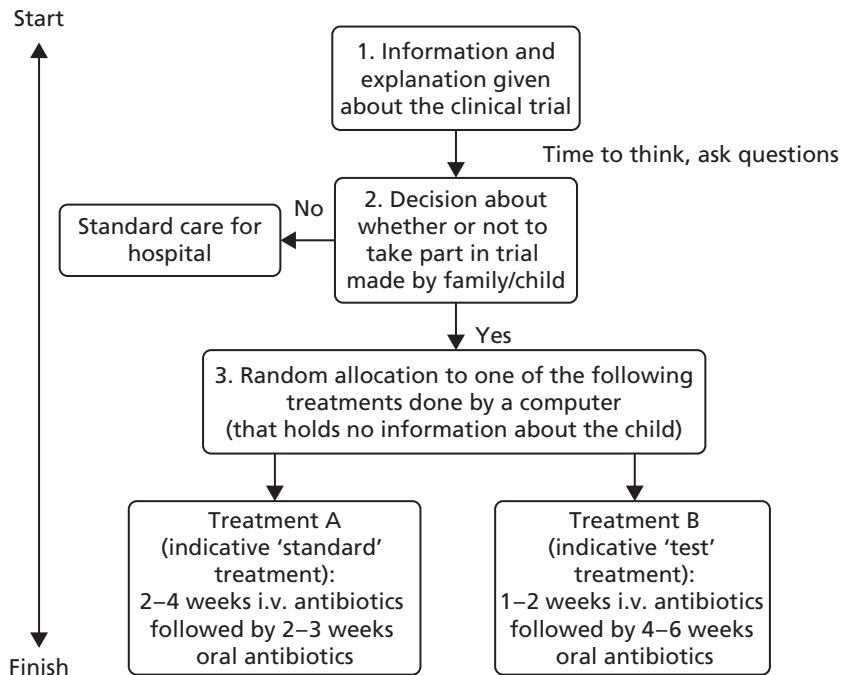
Start

1. Information and explanation given about the clinical trial

Time to think, ask questions

2. Decision about whether or not to take part in trial made by family/child

No

Standard care for hospital

Yes

3. Random allocation to one of the following treatments done by a computer (that holds no information about the child)

Treatment A (indicative 'standard' treatment): 2–4 weeks i.v. antibiotics followed by 2–3 weeks oral antibiotics

Treatment B (indicative 'test' treatment): 1–2 weeks i.v. antibiotics followed by 4–6 weeks oral antibiotics

Finish